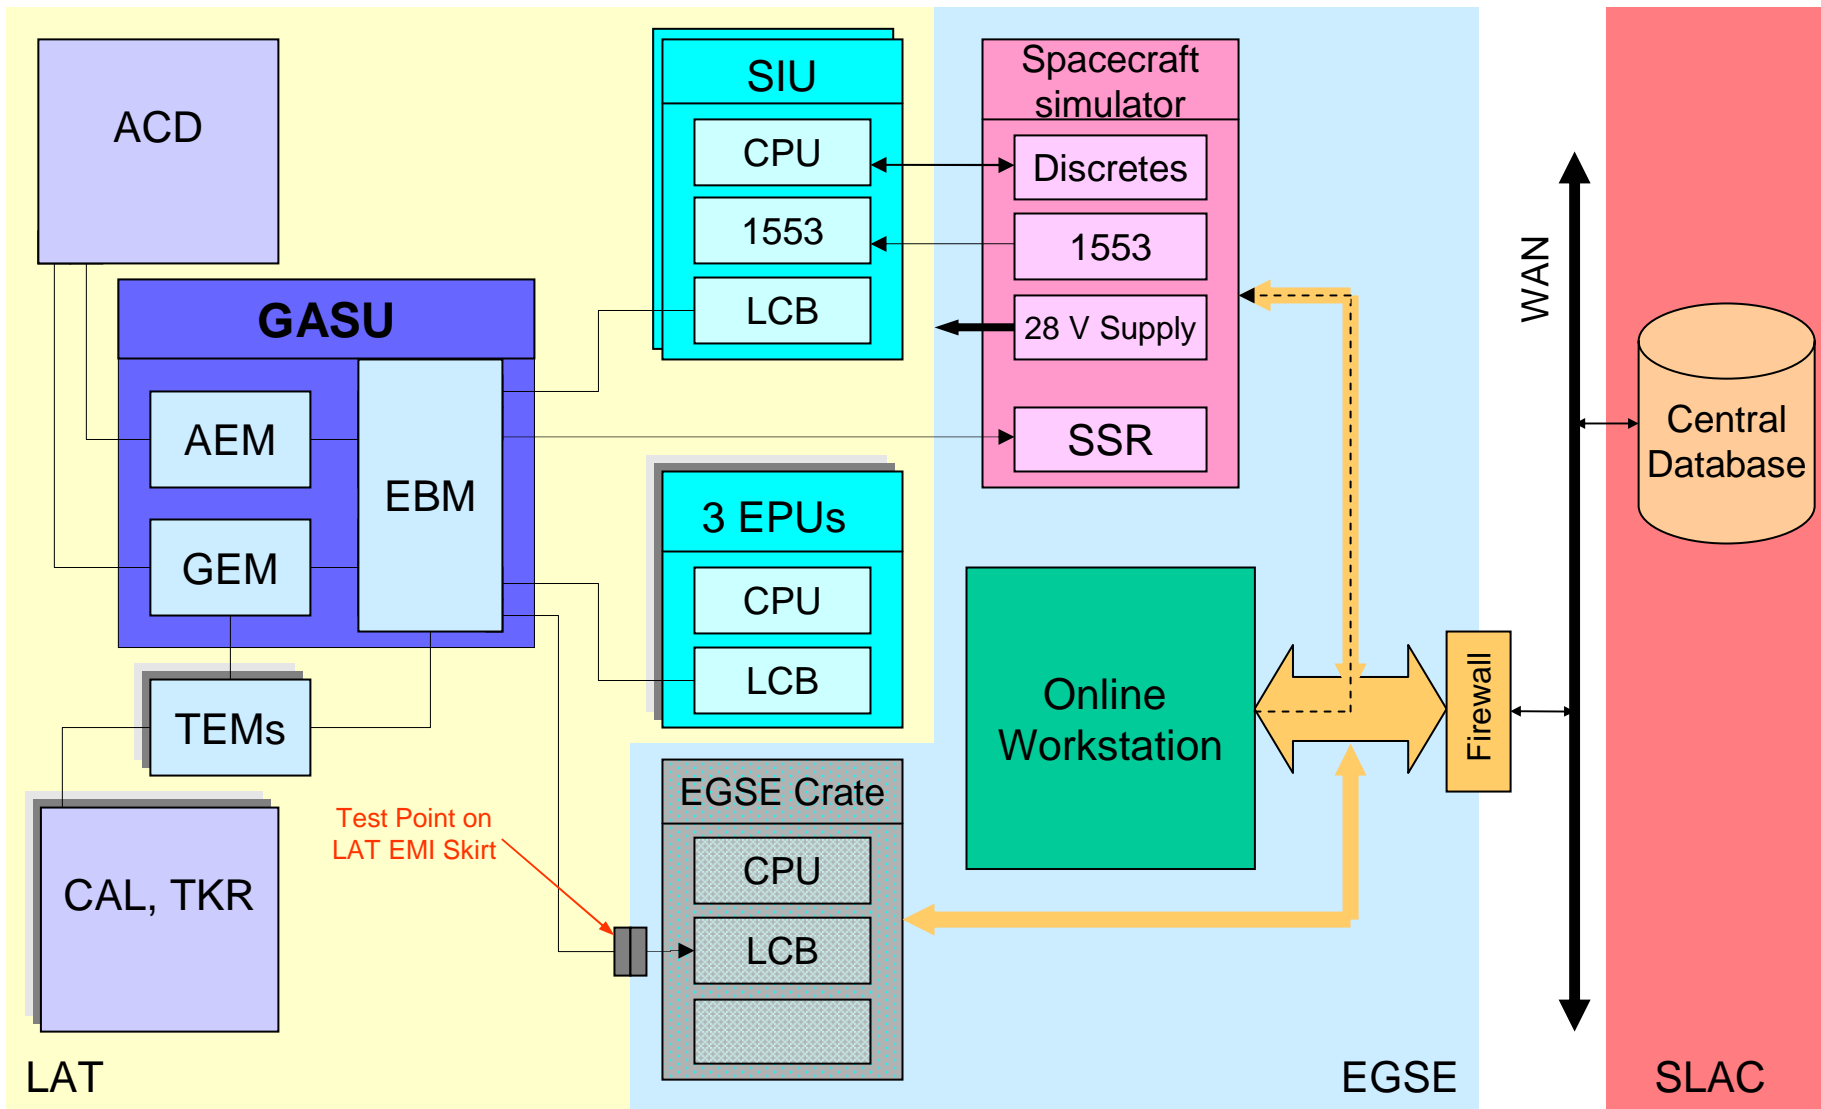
ACD

GASU

AEM

GEM

EBM

TEMs

CAL, TKR

LAT

SIU

CPU

1553

LCB

3 EPUs

CPU

LCB

Spacecraft simulator

Discretes

1553

28 V Supply

SSR

Online Workstation

EGSE Crate

CPU

LCB

Test Point on LAT EMI Skirt

Firewall

WAN

Central Database

EGSE

SLAC